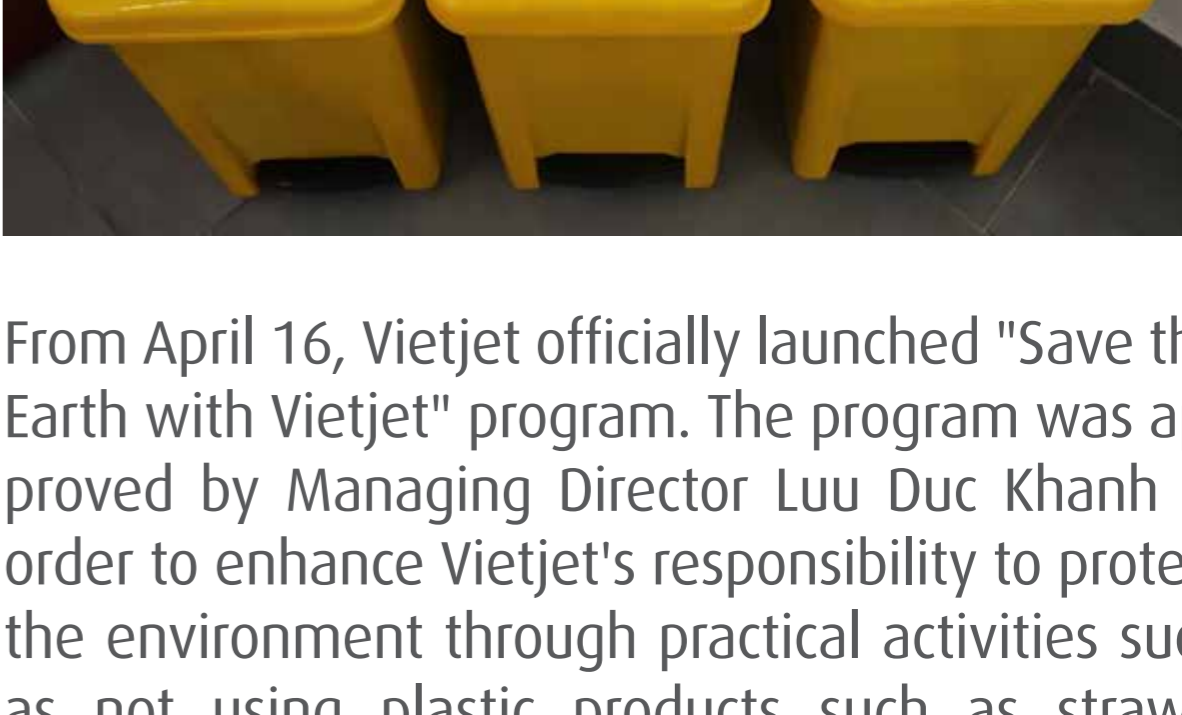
From April 16, Vietjet officially launched "Save th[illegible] Earth with Vietjet" program. The program was a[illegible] proved by Managing Director Luu Duc Khanh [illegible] order to enhance Vietjet's responsibility to prote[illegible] the environment through practical activities suc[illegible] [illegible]